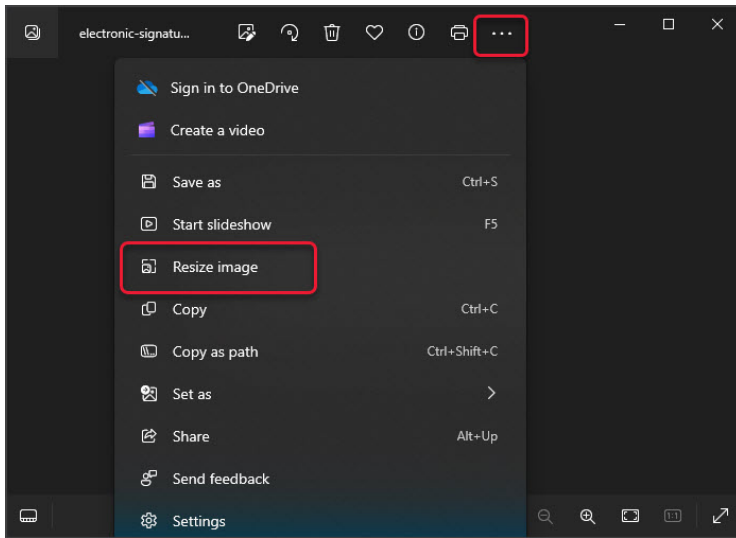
electronic-signatu...

...

Sign in to OneDrive

Create a video

Save as Ctrl+S

Start slideshow F5

Resize image

Copy Ctrl+C

Copy as path Ctrl+Shift+C

Set as

Share Alt+Up

Send feedback

Settings

1:1